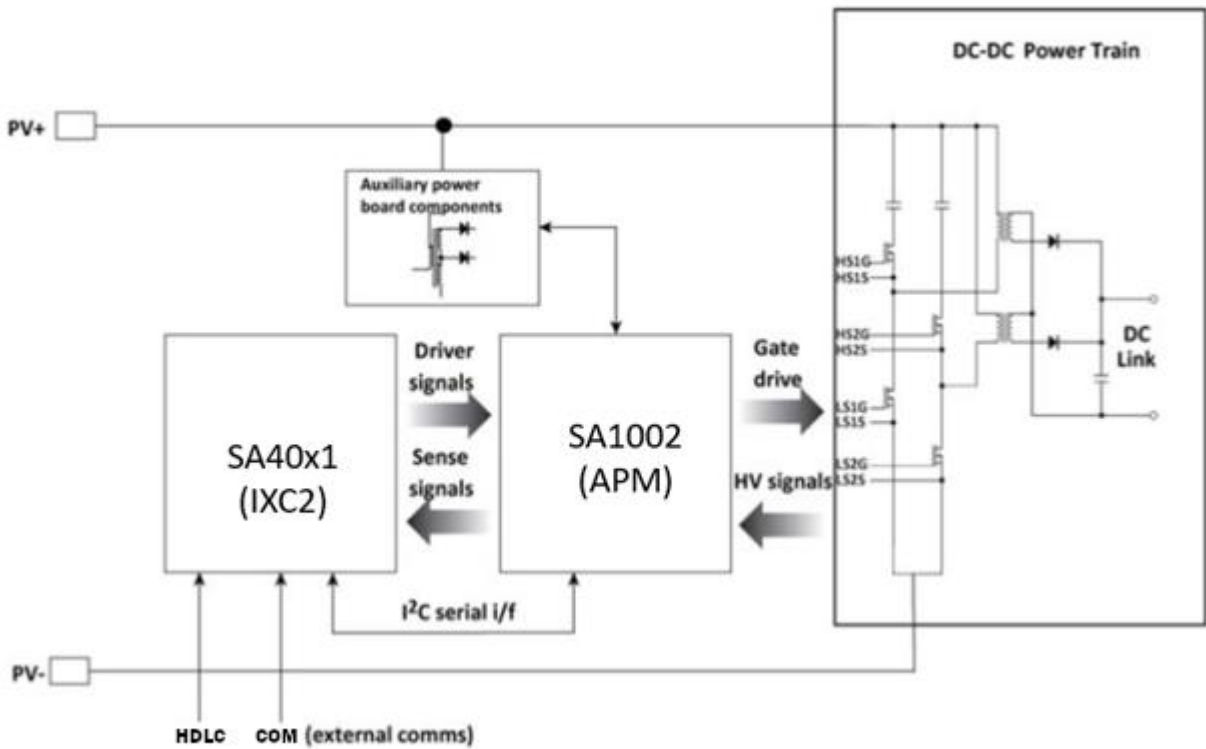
DC-DC Power Train

PV+

Auxiliary power board components

HS1G
HS1S
HS2G
HS2S
LS1G
LS1S
LS2G
LS2S

DC Link

Driver signals

Gate drive

SA40x1 (IXC2)

SA1002 (APM)

Sense signals

HV signals

$I^2C$ serial i/f

PV-

HDLC

COM (external comms)